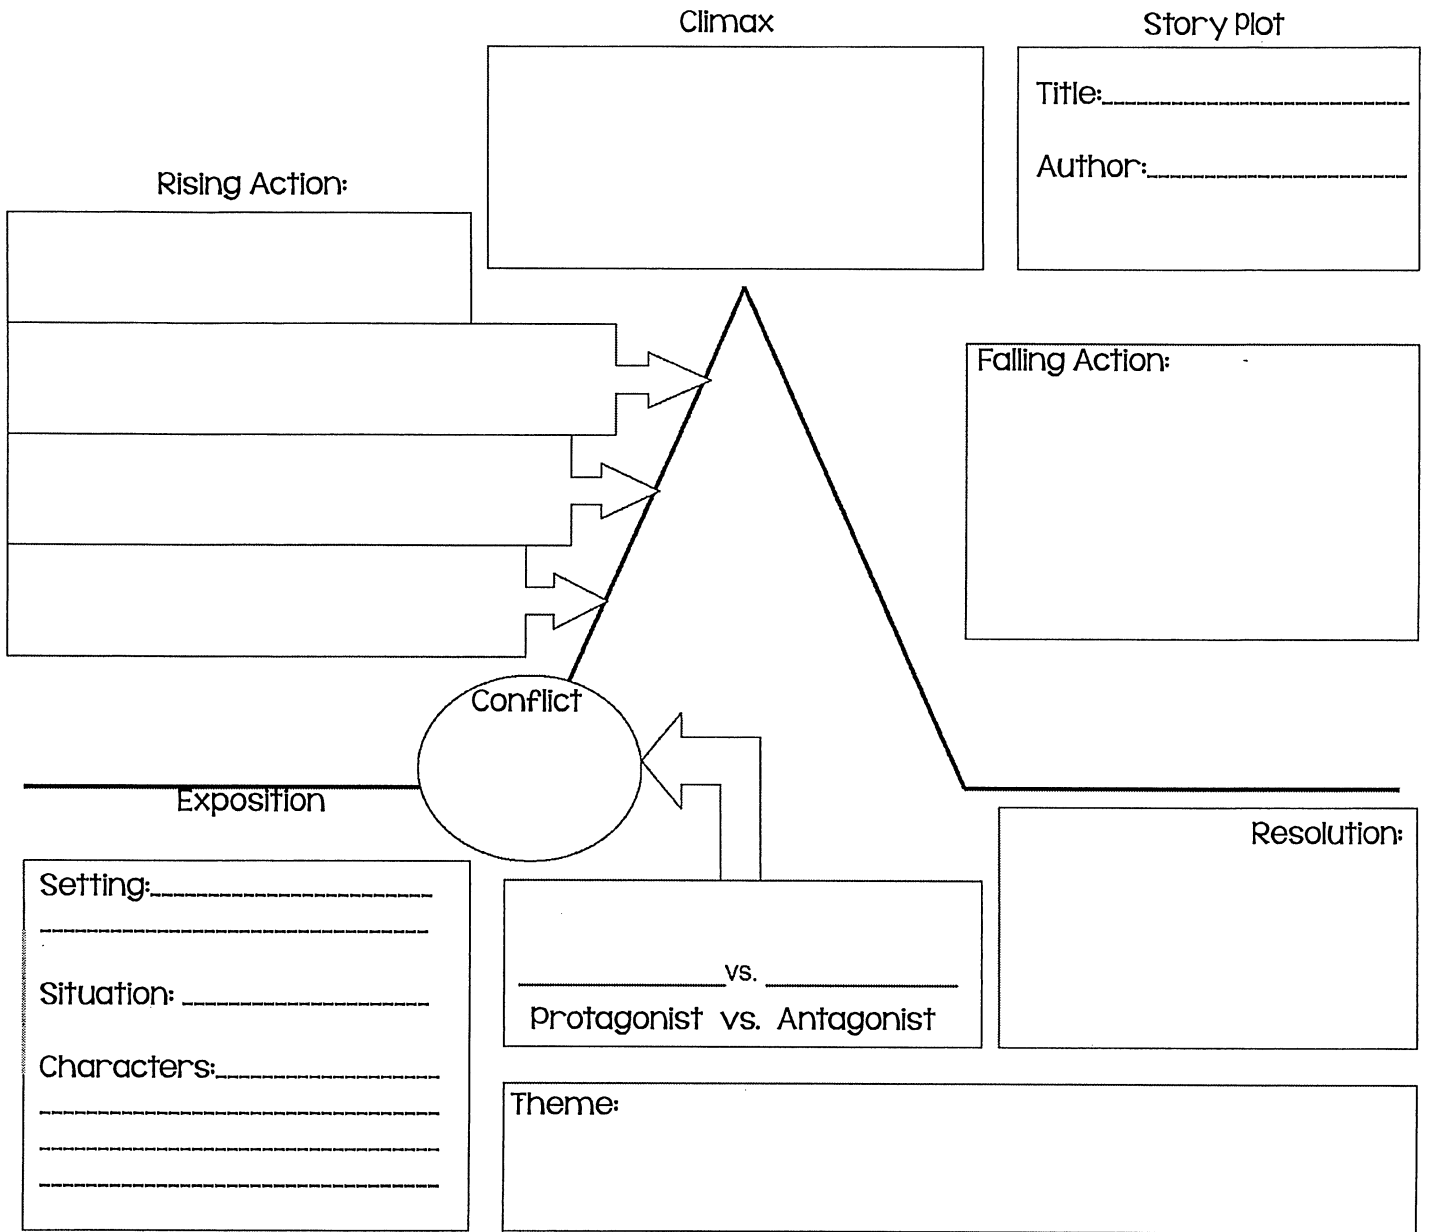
Climax

Story Plot

Title:\_\_\_\_\_\_\_\_\_\_\_\_\_\_\_\_\_\_

Author:\_\_\_\_\_\_\_\_\_\_\_\_\_\_\_\_\_

Rising Action:

Falling Action:

Conflict

Exposition

Resolution:

Setting:\_\_\_\_\_\_\_\_\_\_\_\_\_\_\_\_\_\_

\_\_\_\_\_\_\_\_\_\_\_\_\_\_\_\_\_\_\_\_\_\_\_\_

Situation: \_\_\_\_\_\_\_\_\_\_\_\_\_\_\_\_

Characters:\_\_\_\_\_\_\_\_\_\_\_\_\_\_\_

\_\_\_\_\_\_\_\_\_\_\_\_\_\_\_\_\_\_\_\_\_\_\_\_

\_\_\_\_\_\_\_\_\_\_\_\_\_\_\_\_\_\_\_\_\_\_\_\_

\_\_\_\_\_\_\_\_\_\_\_\_\_\_\_\_\_\_\_\_\_\_\_\_

\_\_\_\_\_\_\_\_\_\_\_\_vs. \_\_\_\_\_\_\_\_\_\_\_\_

Protagonist vs. Antagonist

Theme: